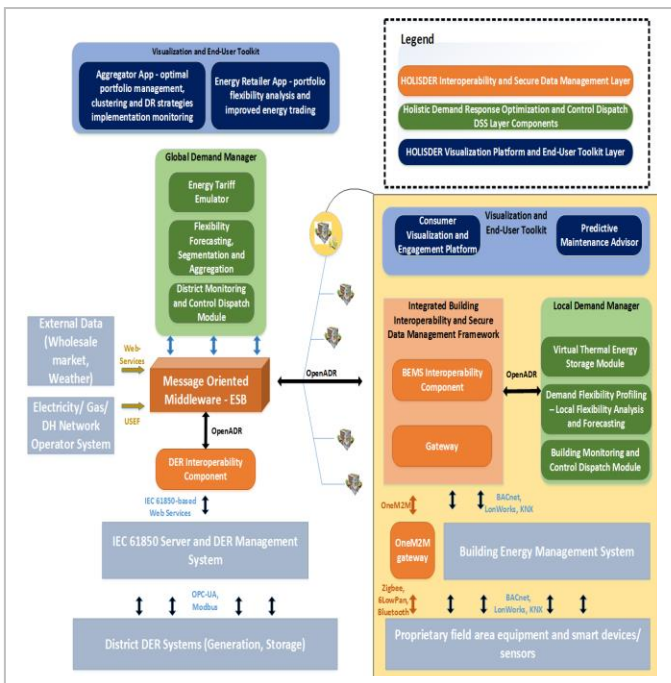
Visualization and End-User Toolkit

Aggregator App - optimal portfolio management, clustering and DR strategies implementation monitoring

Energy Retailer App - portfolio flexibility analysis and improved energy trading

Legend

HOLISDER Interoperability and Secure Data Management Layer

Holistic Demand Response Optimization and Control Dispatch DSS Layer Components

HOLISDER Visualization Platform and End-User Toolkit Layer

Global Demand Manager

Energy Tariff Emulator

Flexibility Forecasting, Segmentation and Aggregation

District Monitoring and Control Dispatch Module

Consumer Visualization and Engagement Platform

Visualization and End-User Toolkit

Predictive Maintenance Advisor

External Data (Wholesale market, Weather)

Web-Services

Message Oriented Middleware - ESB

OpenADR

Integrated Building Interoperability and Secure Data Management Framework

Local Demand Manager

BEMS Interoperability Component

OpenADR

Virtual Thermal Energy Storage Module

Electricity/ Gas/ DH Network Operator System

USEF

OpenADR

Demand Flexibility Profiling – Local Flexibility Analysis and Forecasting

Gateway

Building Monitoring and Control Dispatch Module

DER Interoperability Component

IEC 61850-based Web Services

OneM2M

BACnet, LonWorks, KNX

IEC 61850 Server and DER Management System

OneM2M gateway

Building Energy Management System

OPC-UA, Modbus

Zigbee, 6LowPan Bluetooth

BACnet, LonWorks, KNX

District DER Systems (Generation, Storage)

Proprietary field area equipment and smart devices/ sensors